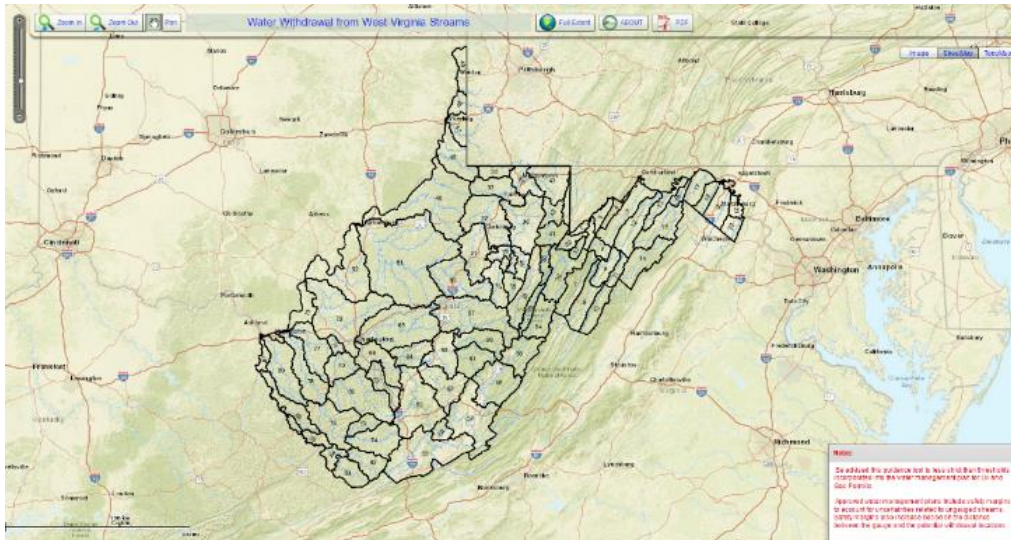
Zoom In
Zoom Out
Print
Water Withdrawal from West Virginia Streams
Full Extent
ABOUT
PDF
Image
StreetMap
TotoMap

Pittsburgh
Harrisburg
Columbus
Cincinnati
Baltimore
Washington
Annapolis
Frankfort
Richmond
Lexington

Notes
Be advised this guidance tool is less strict than thresholds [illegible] in the water management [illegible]
Approved water management plans include safety margins to account for uncertainties related to ungauged streams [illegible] between the gauge and the potential withdrawal locations.